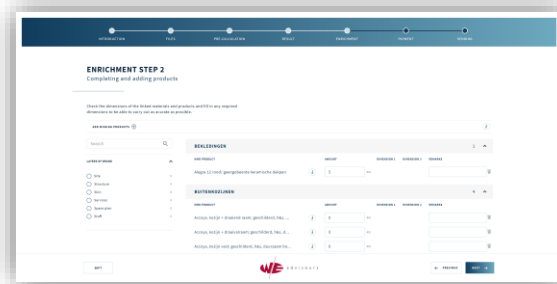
INTRODUCTION FILES PRE-CALCULATION RESULT ENRICHMENT PAYMENT RESULT

ENRICHMENT STEP 2
Completing and adding products

Check the dimensions of the linked materials and products and fill in any required dimensions to be able to carry out as accurate as possible.

ARCHICAD PRODUCTS

Search

LAYERS/GROUPS

BEKLEDINGEN

Alagoa 12 mock geïmpregneerde lamellen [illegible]

BUITENKOZIJNEN

Accoya, kozijn + draaiend raam, geschilderd, Nac, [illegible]

Accoya, kozijn + draaikiepraam, geschilderd, Nac, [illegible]

Accoya, kozijn vast geschilderd, Nac, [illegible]

EXIT

WE ARCHICAD

PREVIOUS NEXT